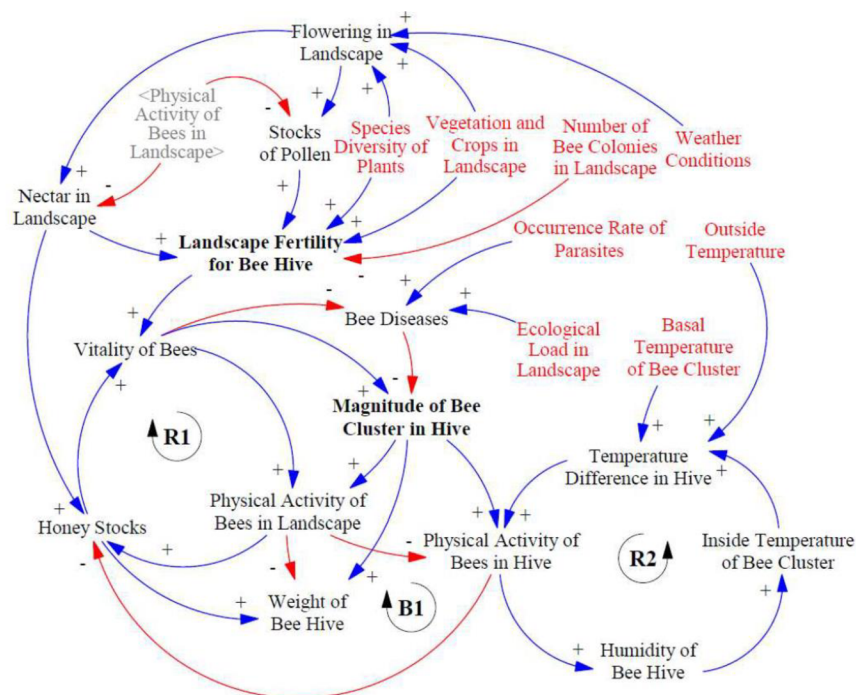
Flowering in Landscape

<Physical Activity of Bees in Landscape>

Stocks of Pollen

Species Diversity of Plants

Vegetation and Crops in Landscape

Number of Bee Colonies in Landscape

Weather Conditions

Nectar in Landscape

Landscape Fertility for Bee Hive

Occurrence Rate of Parasites

Outside Temperature

Bee Diseases

Ecological Load in Landscape

Basal Temperature of Bee Cluster

Vitality of Bees

Magnitude of Bee Cluster in Hive

R1

Temperature Difference in Hive

Physical Activity of Bees in Landscape

Honey Stocks

Physical Activity of Bees in Hive

R2

Inside Temperature of Bee Cluster

Weight of Bee Hive

B1

Humidity of Bee Hive

+ + + - + - + + + + + + + + - + - + - - + + + + + + + + + + + - - + + + + +